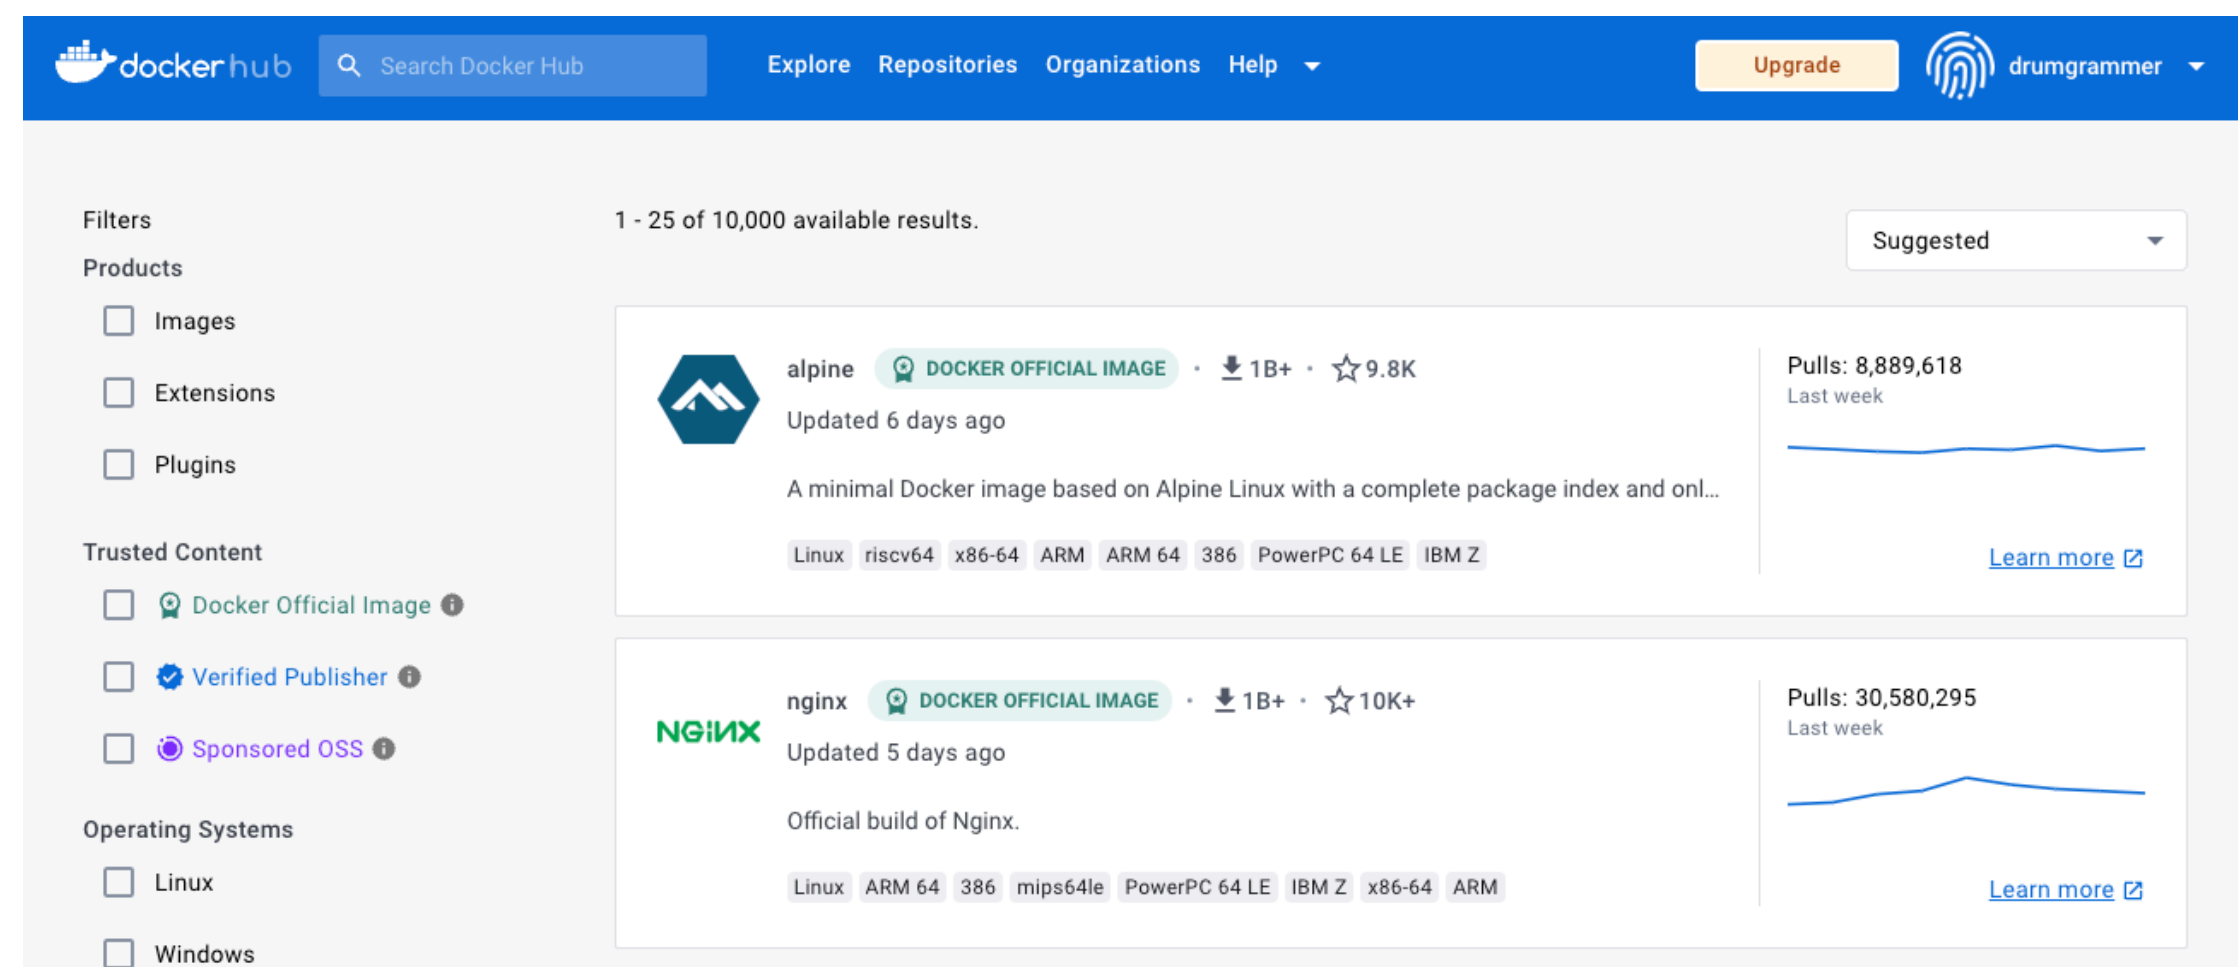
dockerhub

Search Docker Hub

Explore Repositories Organizations Help

Upgrade

drumgrammer

Filters

Products

Images

Extensions

Plugins

Trusted Content

Docker Official Image

Verified Publisher

Sponsored OSS

Operating Systems

Linux

Windows

1 - 25 of 10,000 available results.

Suggested

alpine DOCKER OFFICIAL IMAGE · 1B+ · 9.8K

Updated 6 days ago

A minimal Docker image based on Alpine Linux with a complete package index and onl...

Linux riscv64 x86-64 ARM ARM 64 386 PowerPC 64 LE IBM Z

Pulls: 8,889,618

Last week

Learn more

NGINX

nginx DOCKER OFFICIAL IMAGE · 1B+ · 10K+

Updated 5 days ago

Official build of Nginx.

Linux ARM 64 386 mips64le PowerPC 64 LE IBM Z x86-64 ARM

Pulls: 30,580,295

Last week

Learn more